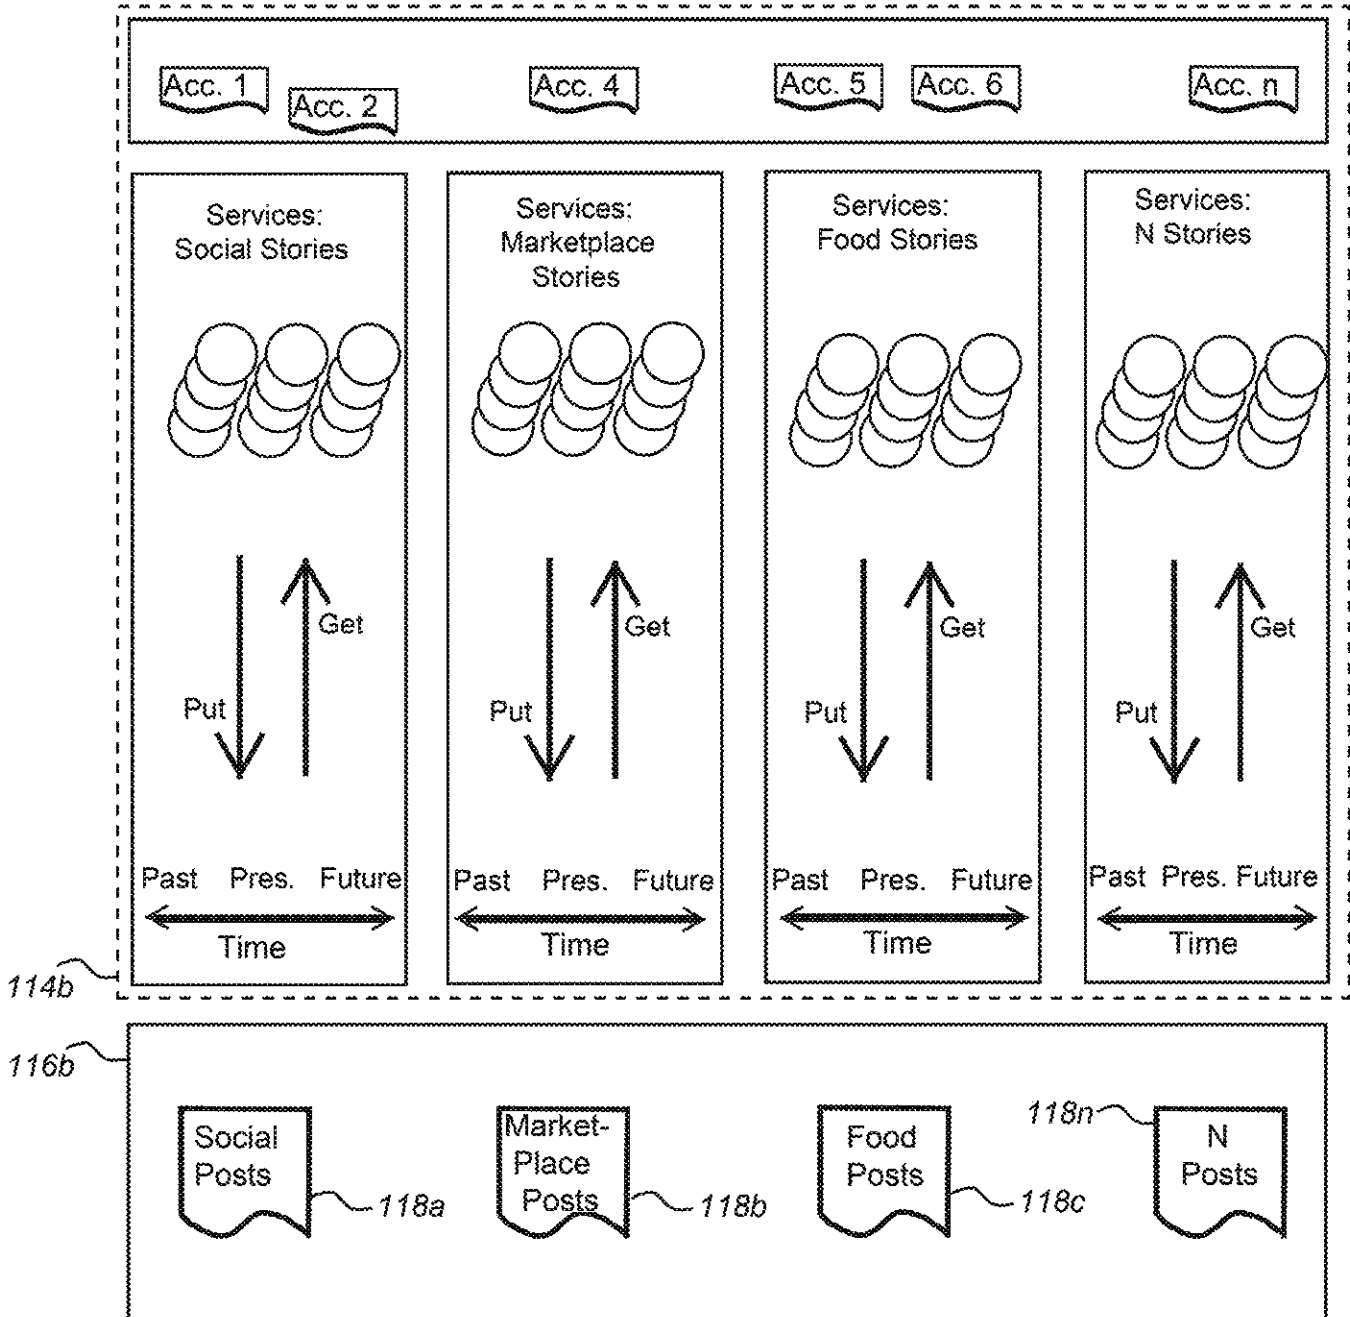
Acc. 1
Acc. 2
Acc. 4
Acc. 5
Acc. 6
Acc. n

Services:
Social Stories

Get
Put

Past Pres. Future
Time

Services:
Marketplace Stories

Get
Put

Past Pres. Future
Time

Services:
Food Stories

Get
Put

Past Pres. Future
Time

Services:
N Stories

Get
Put

Past Pres. Future
Time

114b

116b

Social Posts
118a

Market-Place Posts
118b

Food Posts
118c

118n
N Posts